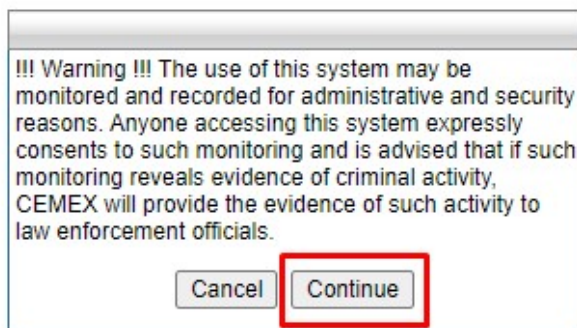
!!! Warning !!! The use of this system may be monitored and recorded for administrative and security reasons. Anyone accessing this system expressly consents to such monitoring and is advised that if such monitoring reveals evidence of criminal activity, CEMEX will provide the evidence of such activity to law enforcement officials.

Cancel Continue